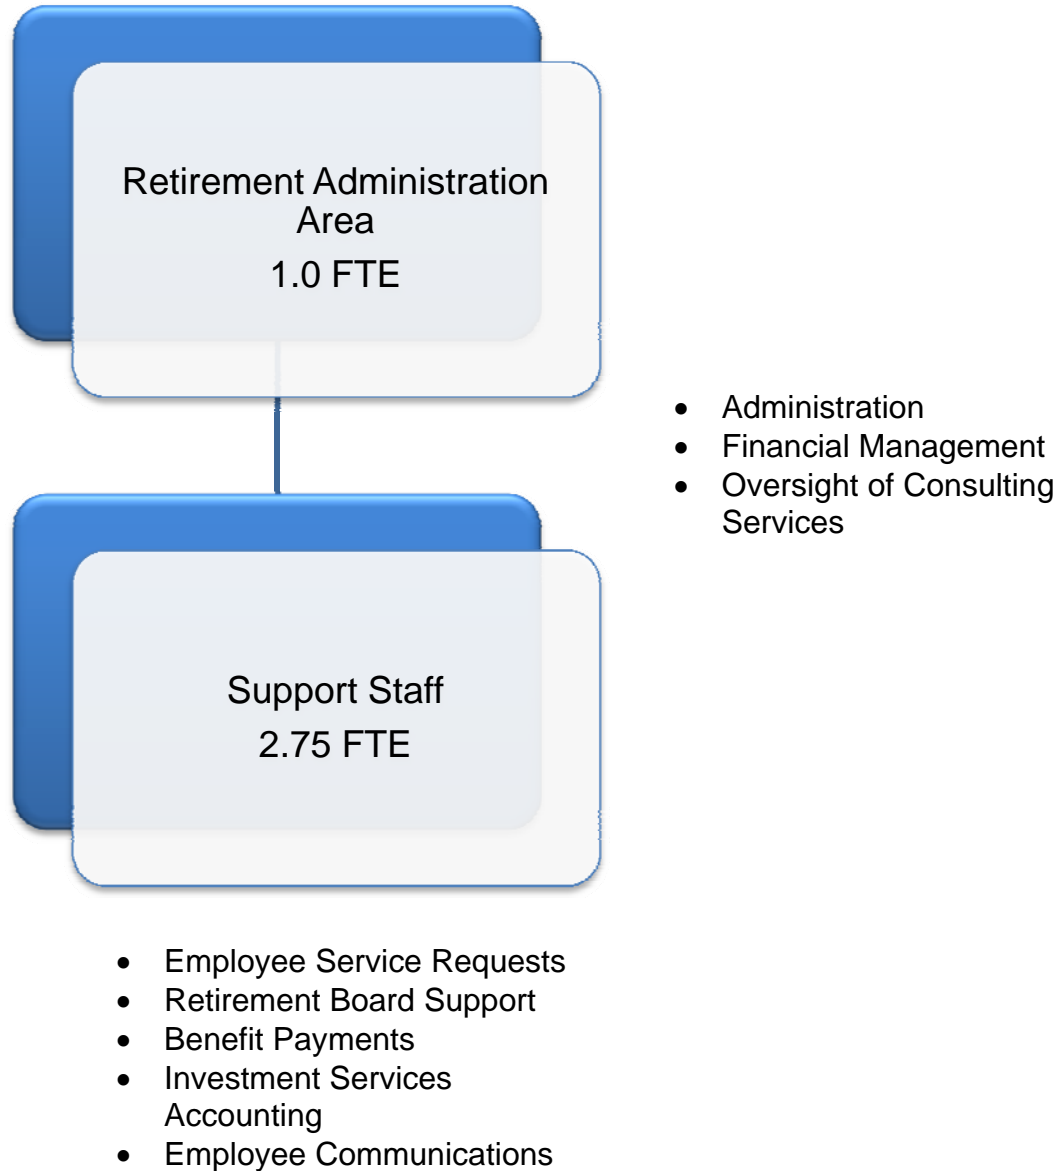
Retirement Administration Area
1.0 FTE

- Administration
- Financial Management
- Oversight of Consulting Services

Support Staff
2.75 FTE

- Employee Service Requests
- Retirement Board Support
- Benefit Payments
- Investment Services Accounting
- Employee Communications